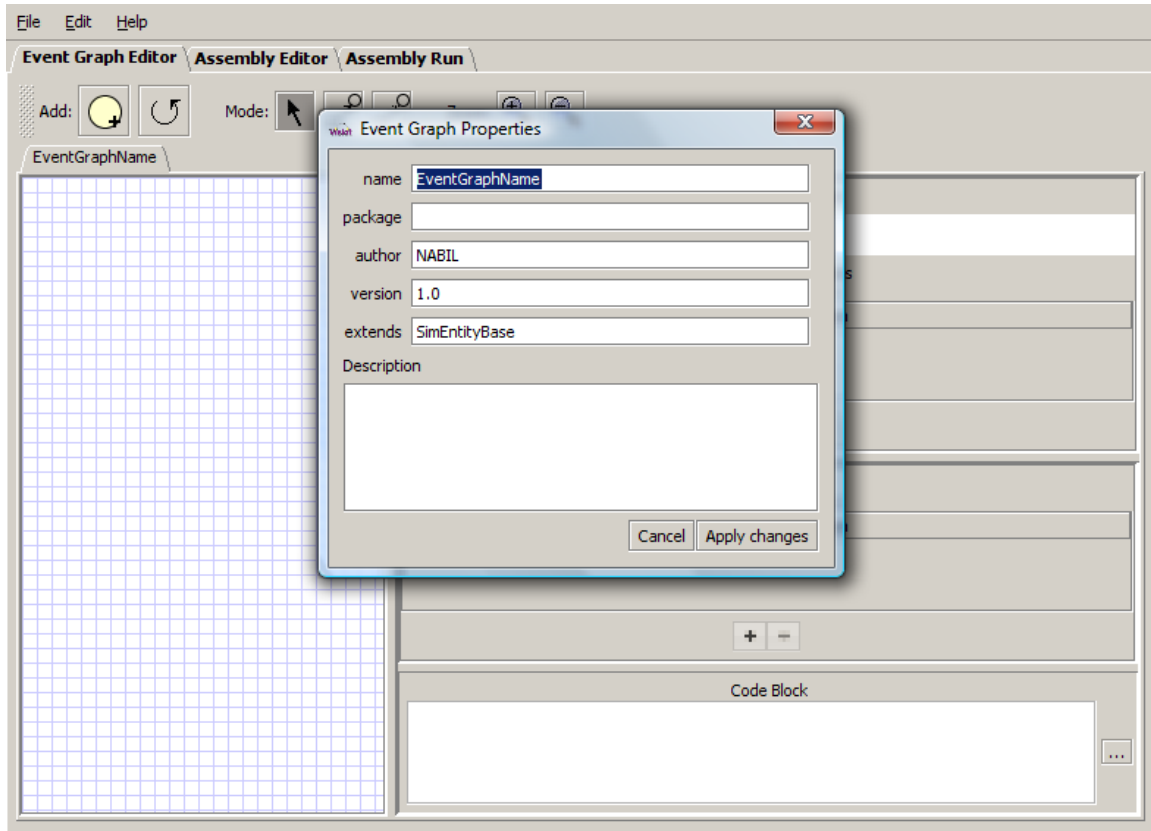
File Edit Help

Event Graph Editor Assembly Editor Assembly Run

Add: Mode:

EventGraphName

Event Graph Properties

name EventGraphName

package

author NABIL

version 1.0

extends SimEntityBase

Description

Cancel Apply changes

+ −

Code Block

...